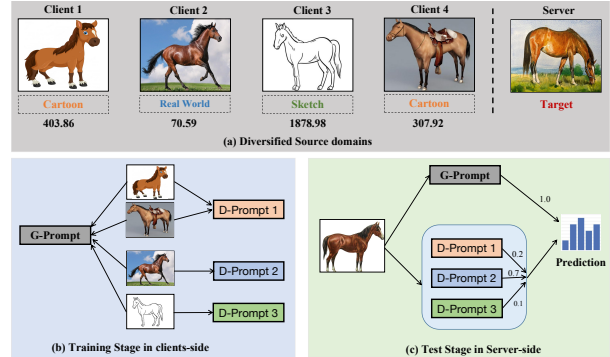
Client 1

Client 2

Client 3

Client 4

Server

Cartoon

Real World

Sketch

Cartoon

Target

403.86

70.59

1878.98

307.92

(a) Diversified Source domains

G-Prompt

D-Prompt 1

D-Prompt 2

D-Prompt 3

(b) Training Stage in clients-side

G-Prompt

1.0

D-Prompt 1

0.2

D-Prompt 2

0.7

D-Prompt 3

0.1

Prediction

(c) Test Stage in Server-side